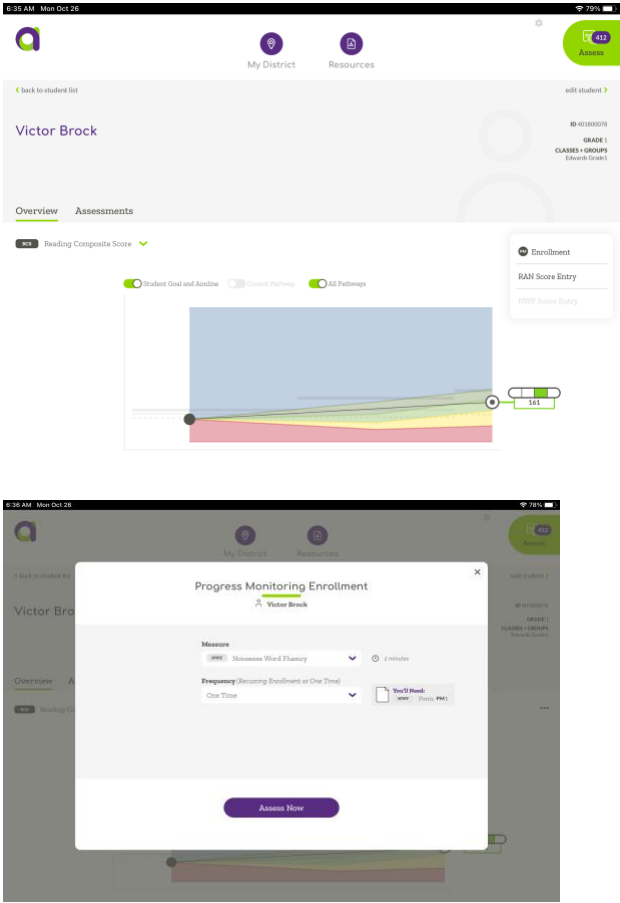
6:35 AM Mon Oct 26

79%

My District

Resources

412
Assess

back to student list

edit student

Victor Brock

ID 401800078

GRADE 1

CLASSES + GROUPS
Edwards Grade1

Overview

Assessments

RCS Reading Composite Score

Enrollment

RAN Score Entry

NWF Score Entry

Student Goal and Aimline

Current Pathway

All Pathways

161

6:36 AM Mon Oct 26

78%

My District

Resources

412
Assess

back to student list

edit student

Victor Brock

ID 401800078

GRADE 1

CLASSES + GROUPS
Edwards Grade1

Overview

Reading C

Progress Monitoring Enrollment

Victor Brock

Measure

NWF Nonsense Word Fluency

2 minutes

Frequency (Recurring Enrollment or One Time)

One Time

You'll Need:
NWF Form PM1

Assess Now